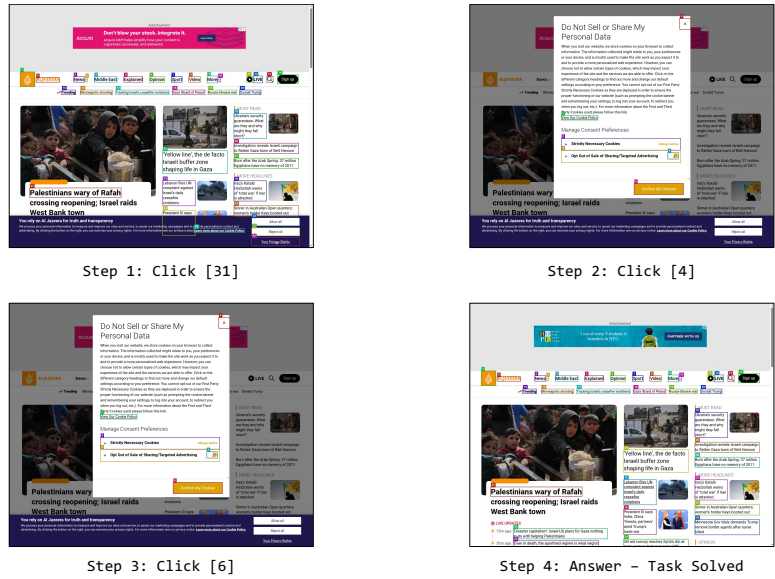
Advertisement

Don't blow your stack. Integrate it.

News
Middle East
Explained
Opinion
Sport
Video
More
LIVE
Sign up

Trending

Palestinians wary of Rafah crossing reopening; Israel raids West Bank town

'Yellow line', the de facto Israeli buffer zone shaping life in Gaza

MOST READ

Investigation reveals Israeli campaign to flatten Gaza town of Beit Hanoun

MORE HEADLINES

You rely on Al Jazeera for truth and transparency

Allow all
Reject all
Your Privacy Choices

Step 1: Click [31]

Do Not Sell or Share My Personal Data

Manage Consent Preferences

Strictly Necessary Cookies
Always Active

Opt Out of Sale of Sharing/Targeted Advertising

Confirm My Choices

Step 2: Click [4]

Do Not Sell or Share My Personal Data

Manage Consent Preferences

Strictly Necessary Cookies
Always Active

Opt Out of Sale of Sharing/Targeted Advertising

Confirm My Choices

Allow all
Reject all
Your Privacy Choices

Step 3: Click [6]

Advertisement

News
Middle East
Explained
Opinion
Sport
Video
More
LIVE
Sign up

Palestinians wary of Rafah crossing reopening; Israel raids West Bank town

'Yellow line', the de facto Israeli buffer zone shaping life in Gaza

MOST READ

Investigation reveals Israeli campaign to flatten Gaza town of Beit Hanoun

MORE HEADLINES

LIVE UPDATES

Step 4: Answer - Task Solved